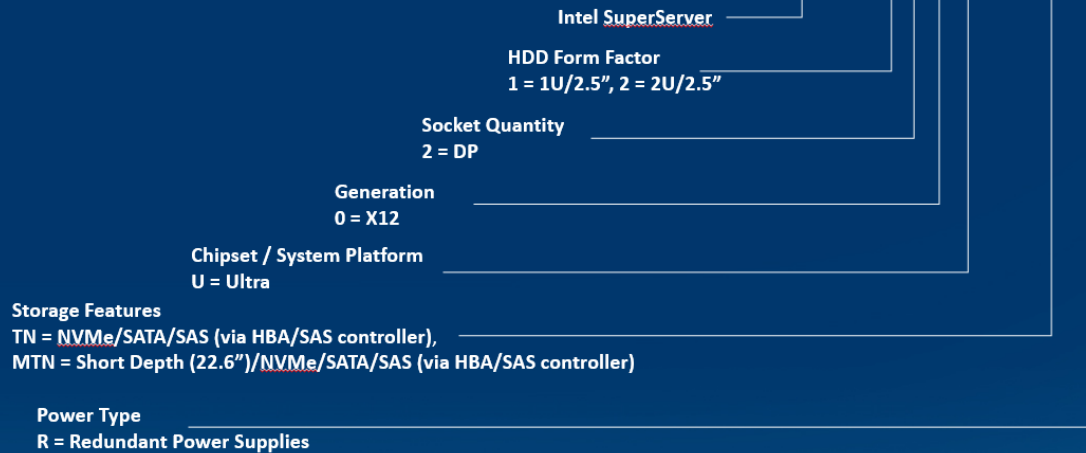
Intel SuperServer

HDD Form Factor
1 = 1U/2.5", 2 = 2U/2.5"

Socket Quantity
2 = DP

Generation
0 = X12

Chipset / System Platform
U = Ultra

Storage Features
TN = NVMe/SATA/SAS (via HBA/SAS controller),
MTN = Short Depth (22.6")/NVMe/SATA/SAS (via HBA/SAS controller)

Power Type
R = Redundant Power Supplies